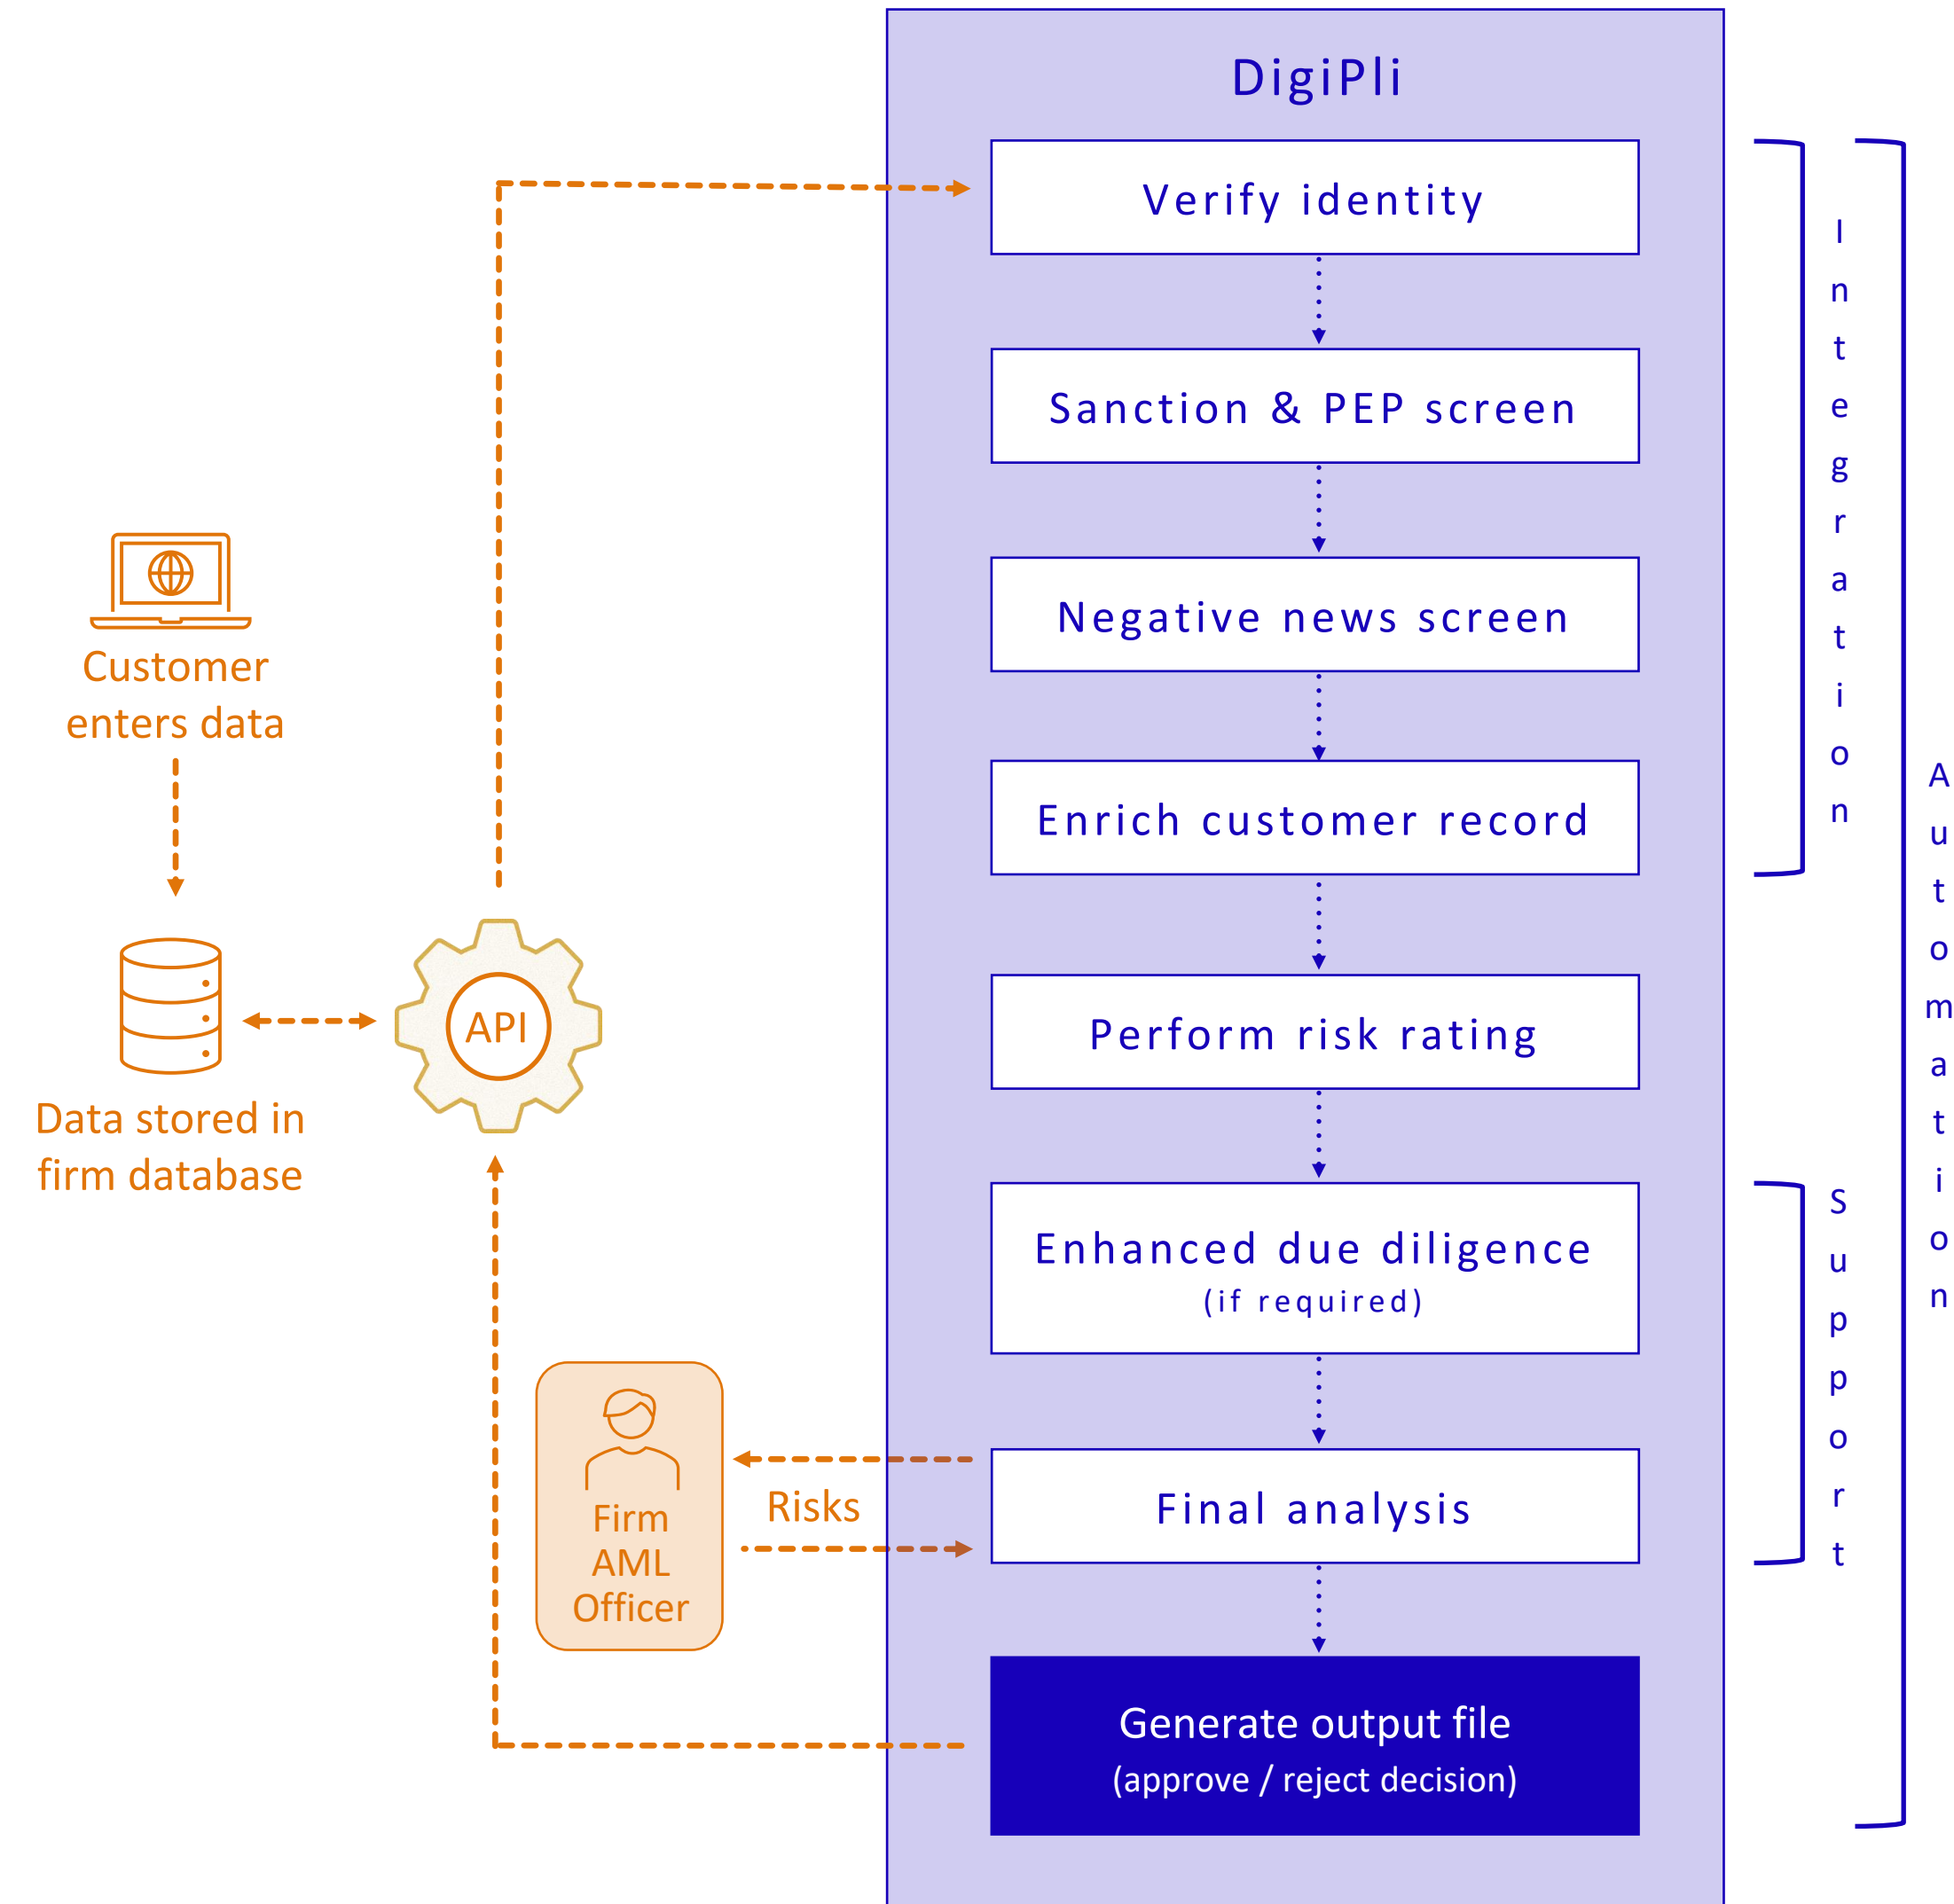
DigiPli

Verify identity

Sanction & PEP screen

Negative news screen

Enrich customer record

Perform risk rating

Enhanced due diligence
(if required)

Final analysis

Generate output file
(approve / reject decision)

Integration

Support

Automation

Customer enters data

Data stored in firm database

API

Firm AML Officer

Risks